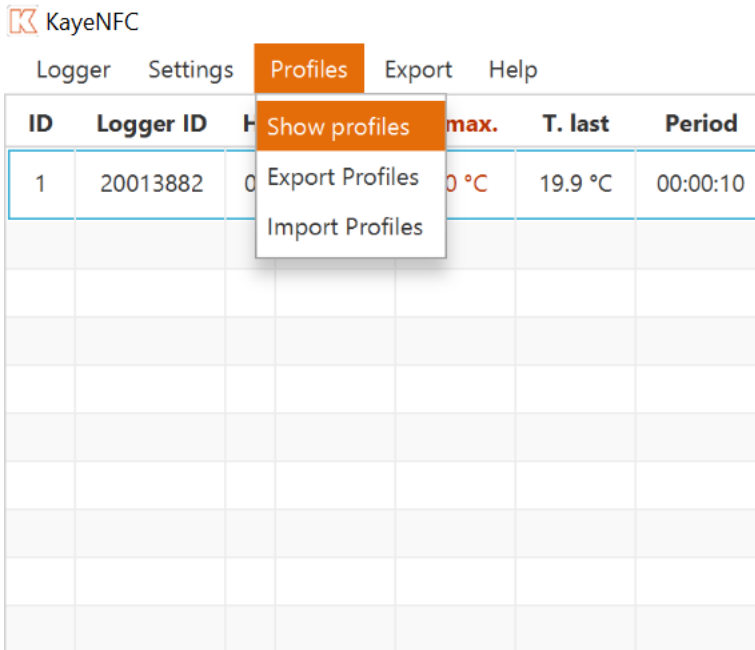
KayeNFC

Logger Settings Profiles Export Help

Show profiles
Export Profiles
Import Profiles

| ID | Logger ID | H | max. | T. last | Period |
|---|---|---|---|---|---|
| 1 | 20013882 | 0 | 0 °C | 19.9 °C | 00:00:10 |